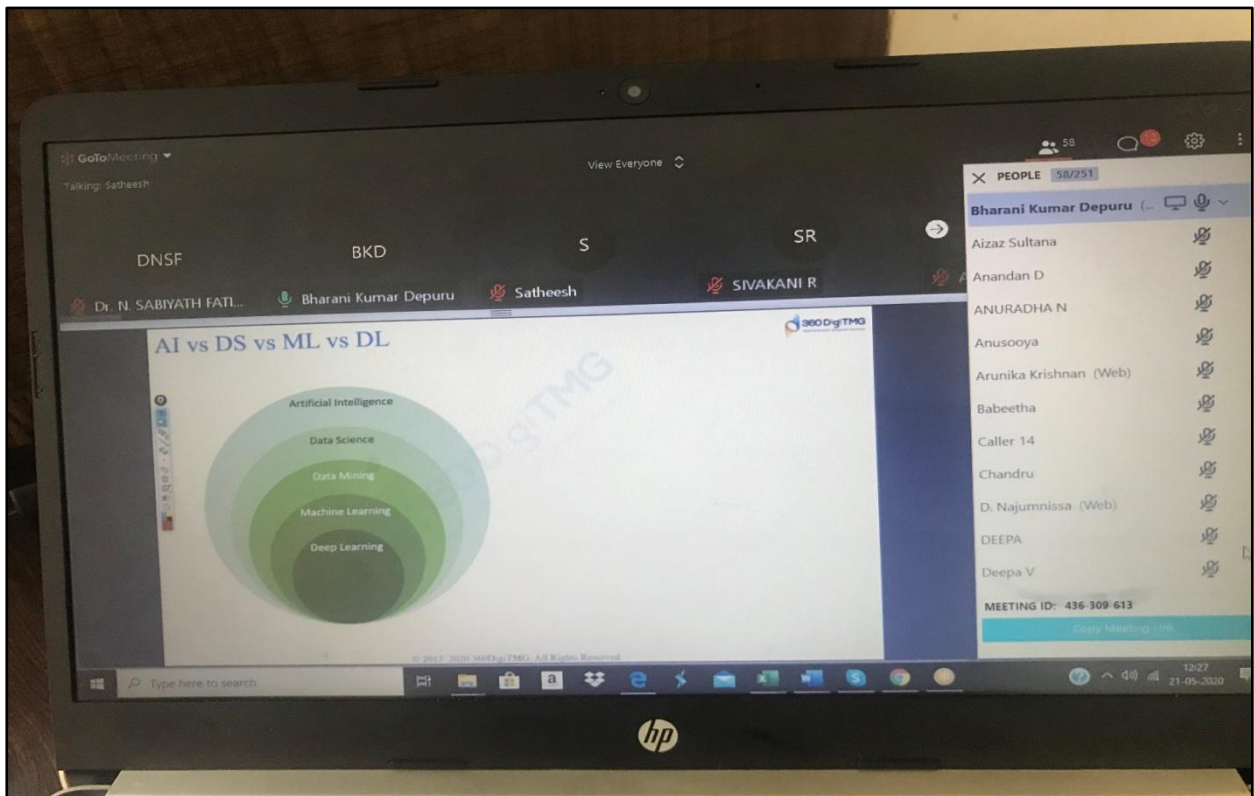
GoToMeeting
Talking: Satheesh

View Everyone

58

DNSF
BKD
S
SR

Dr. N. SABIYATH FATI...
Bharani Kumar Depuru
Satheesh
SIVAKANI R

AI vs DS vs ML vs DL

360DigiTMG

360DigiTMG

Artificial Intelligence
Data Science
Data Mining
Machine Learning
Deep Learning

© 2013 - 2020 360DigiTMG. All Rights Reserved

PEOPLE 58/251
Bharani Kumar Depuru (...
Aizaz Sultana
Anandan D
ANURADHA N
Anusooya
Arunika Krishnan (Web)
Babeetha
Caller 14
Chandru
D. Najumnissa (Web)
DEEPA
Deepa V
MEETING ID: 436-309-613
Copy Meeting Link

Type here to search

12:27
21-05-2020

hp